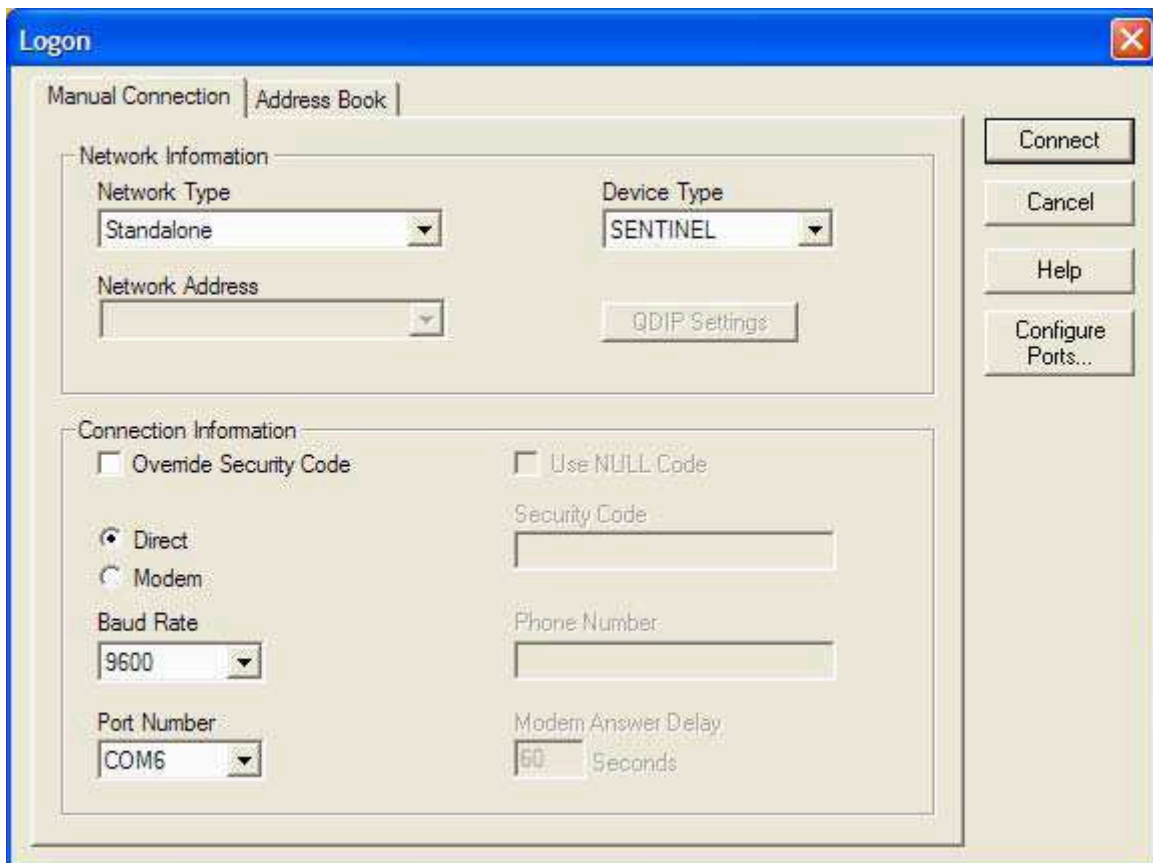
Logon

Manual Connection | Address Book

Network Information

Network Type
Standalone

Device Type
SENTINEL

Network Address

QDIP Settings

Connection Information

Override Security Code

Use NULL Code

Security Code

Direct
Modem

Baud Rate
9600

Phone Number

Port Number
COM6

Modem Answer Delay
60 Seconds

Connect

Cancel

Help

Configure Ports...